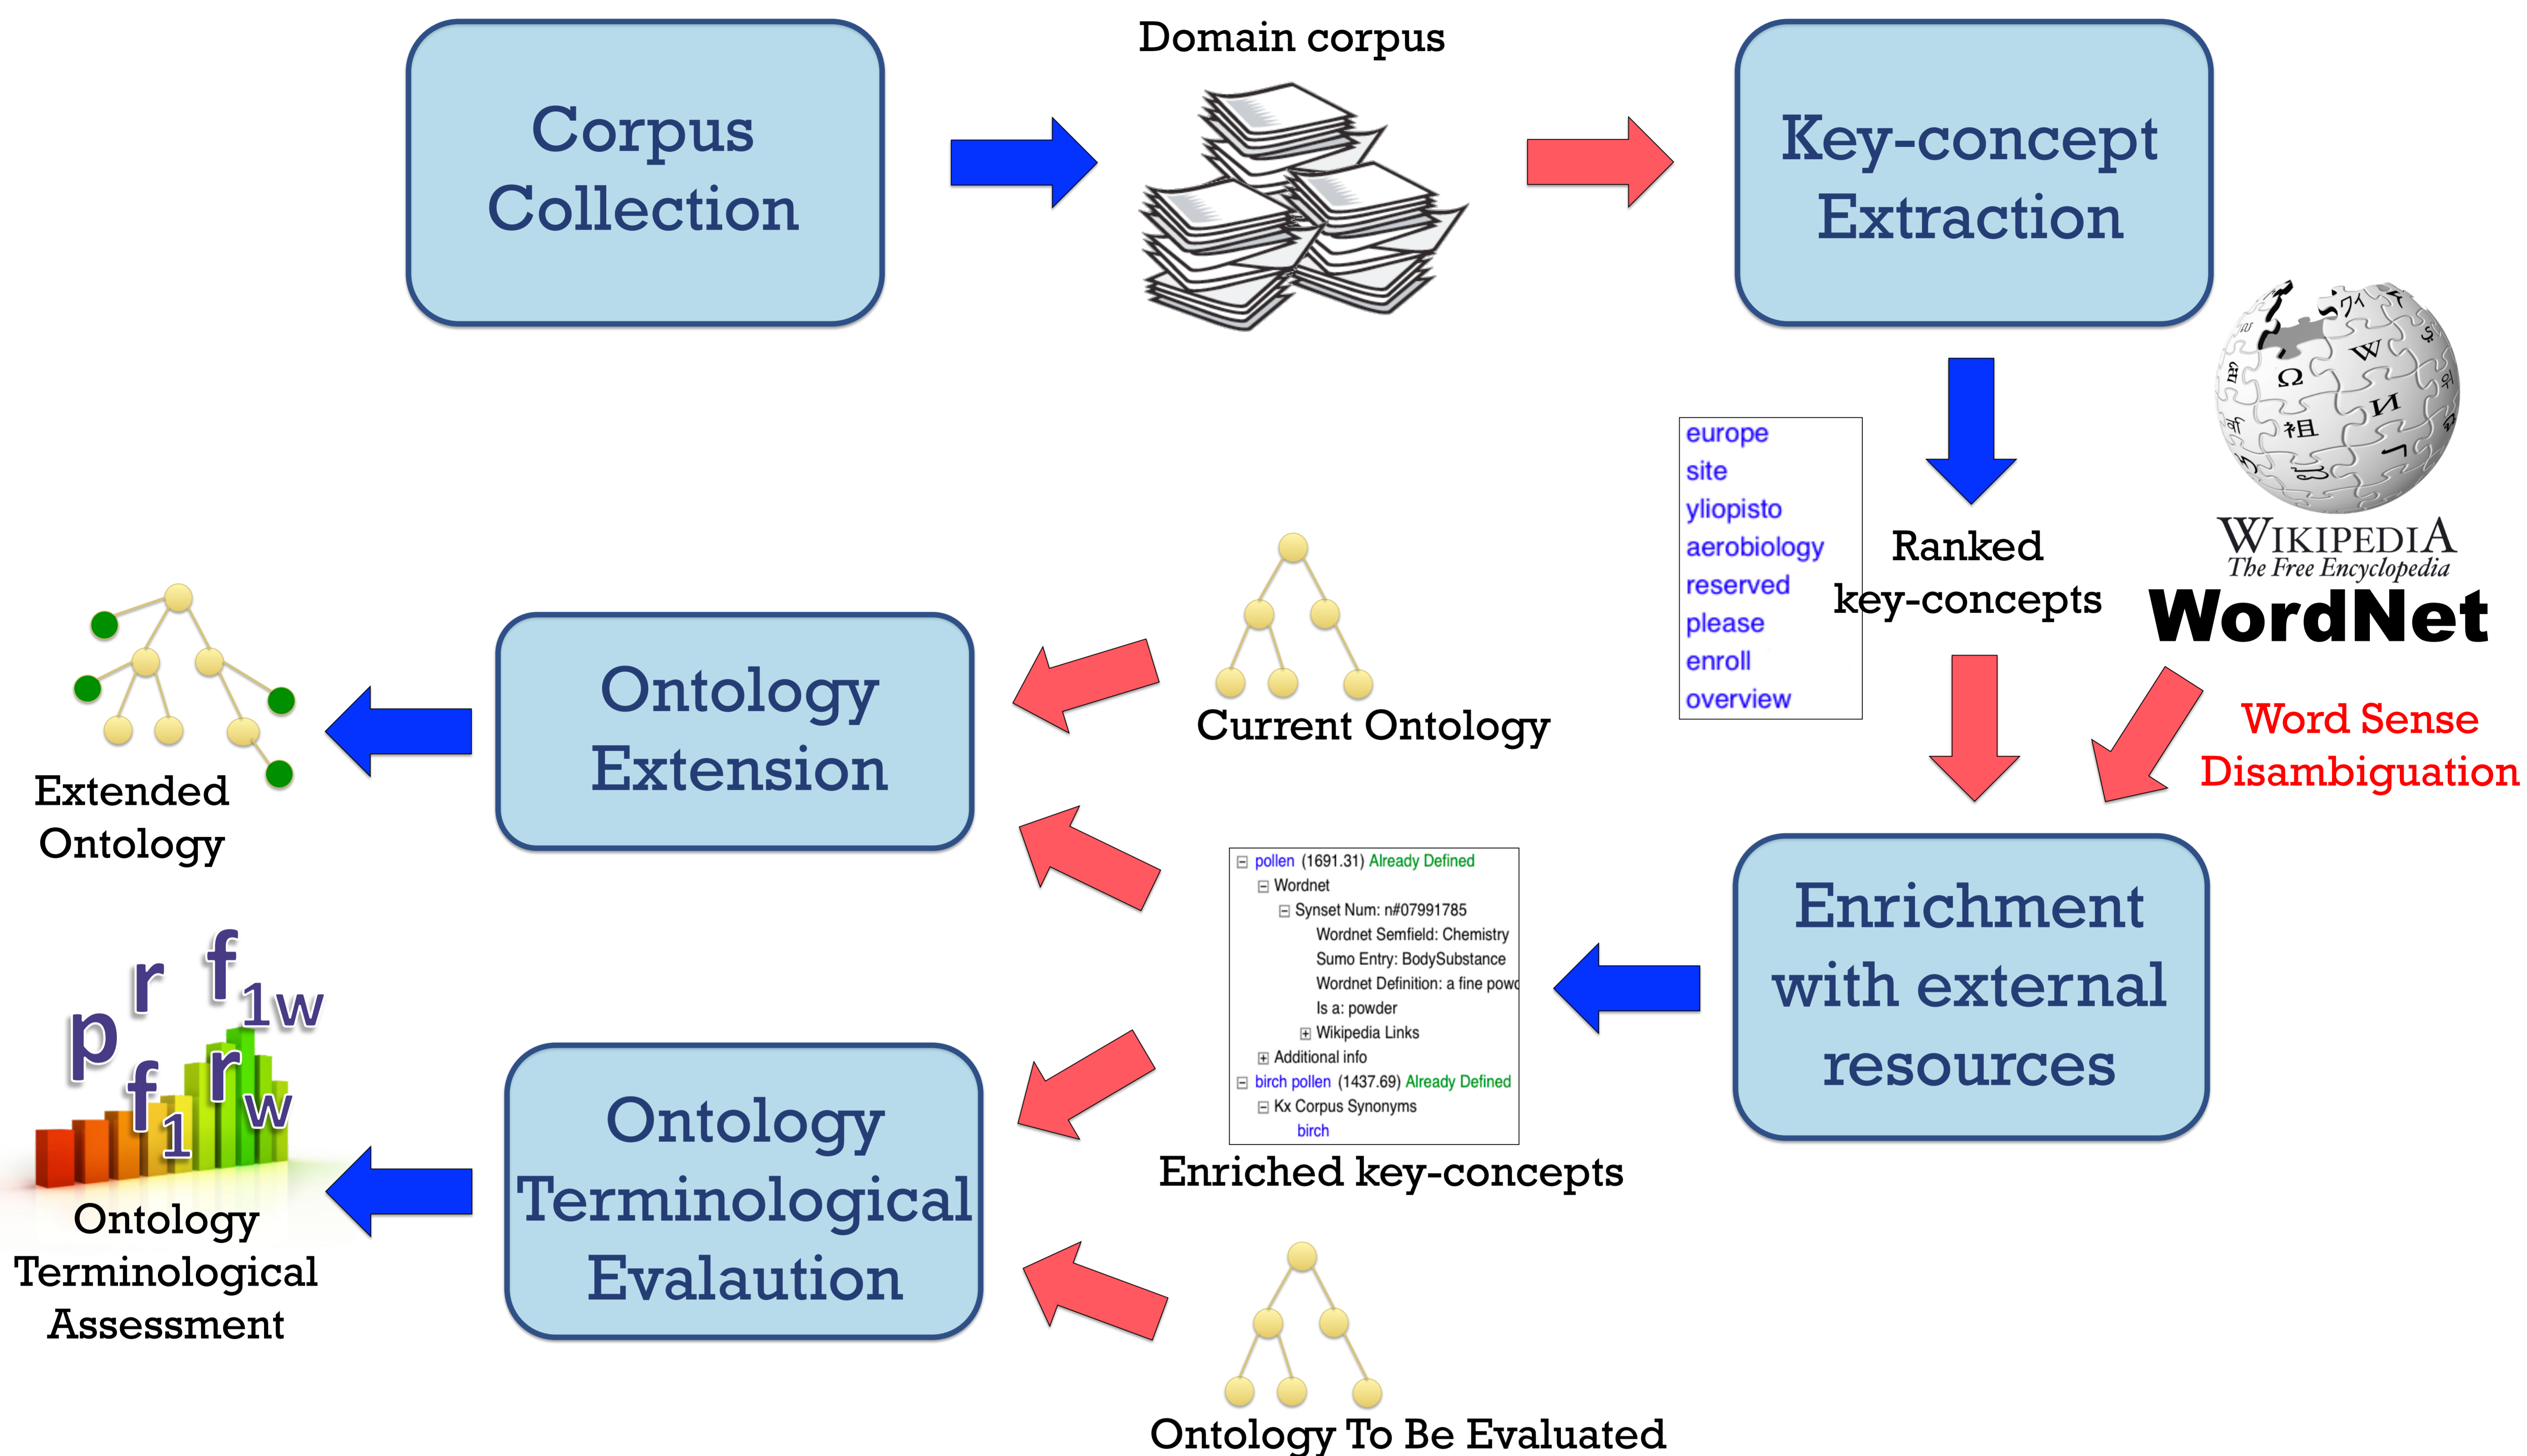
Corpus Collection

Domain corpus

Key-concept Extraction

europe
site
yliopisto
aerobiology
reserved
please
enroll
overview

Ranked key-concepts

WIKIPEDIA
The Free Encyclopedia
WordNet

Word Sense Disambiguation

Extended Ontology

Ontology Extension

Current Ontology

pollen (1691.31) Already Defined
Wordnet
Synset Num: n#07991785
Wordnet Semfield: Chemistry
Sumo Entry: BodySubstance
Wordnet Definition: a fine pow
Is a: powder
Wikipedia Links
Additional info
birch pollen (1437.69) Already Defined
Kx Corpus Synonyms
birch

Enriched key-concepts

Enrichment with external resources

p r $f_{1w}$ $f_1$ $r_w$

Ontology Terminological Assessment

Ontology Terminological Evalaution

Ontology To Be Evaluated